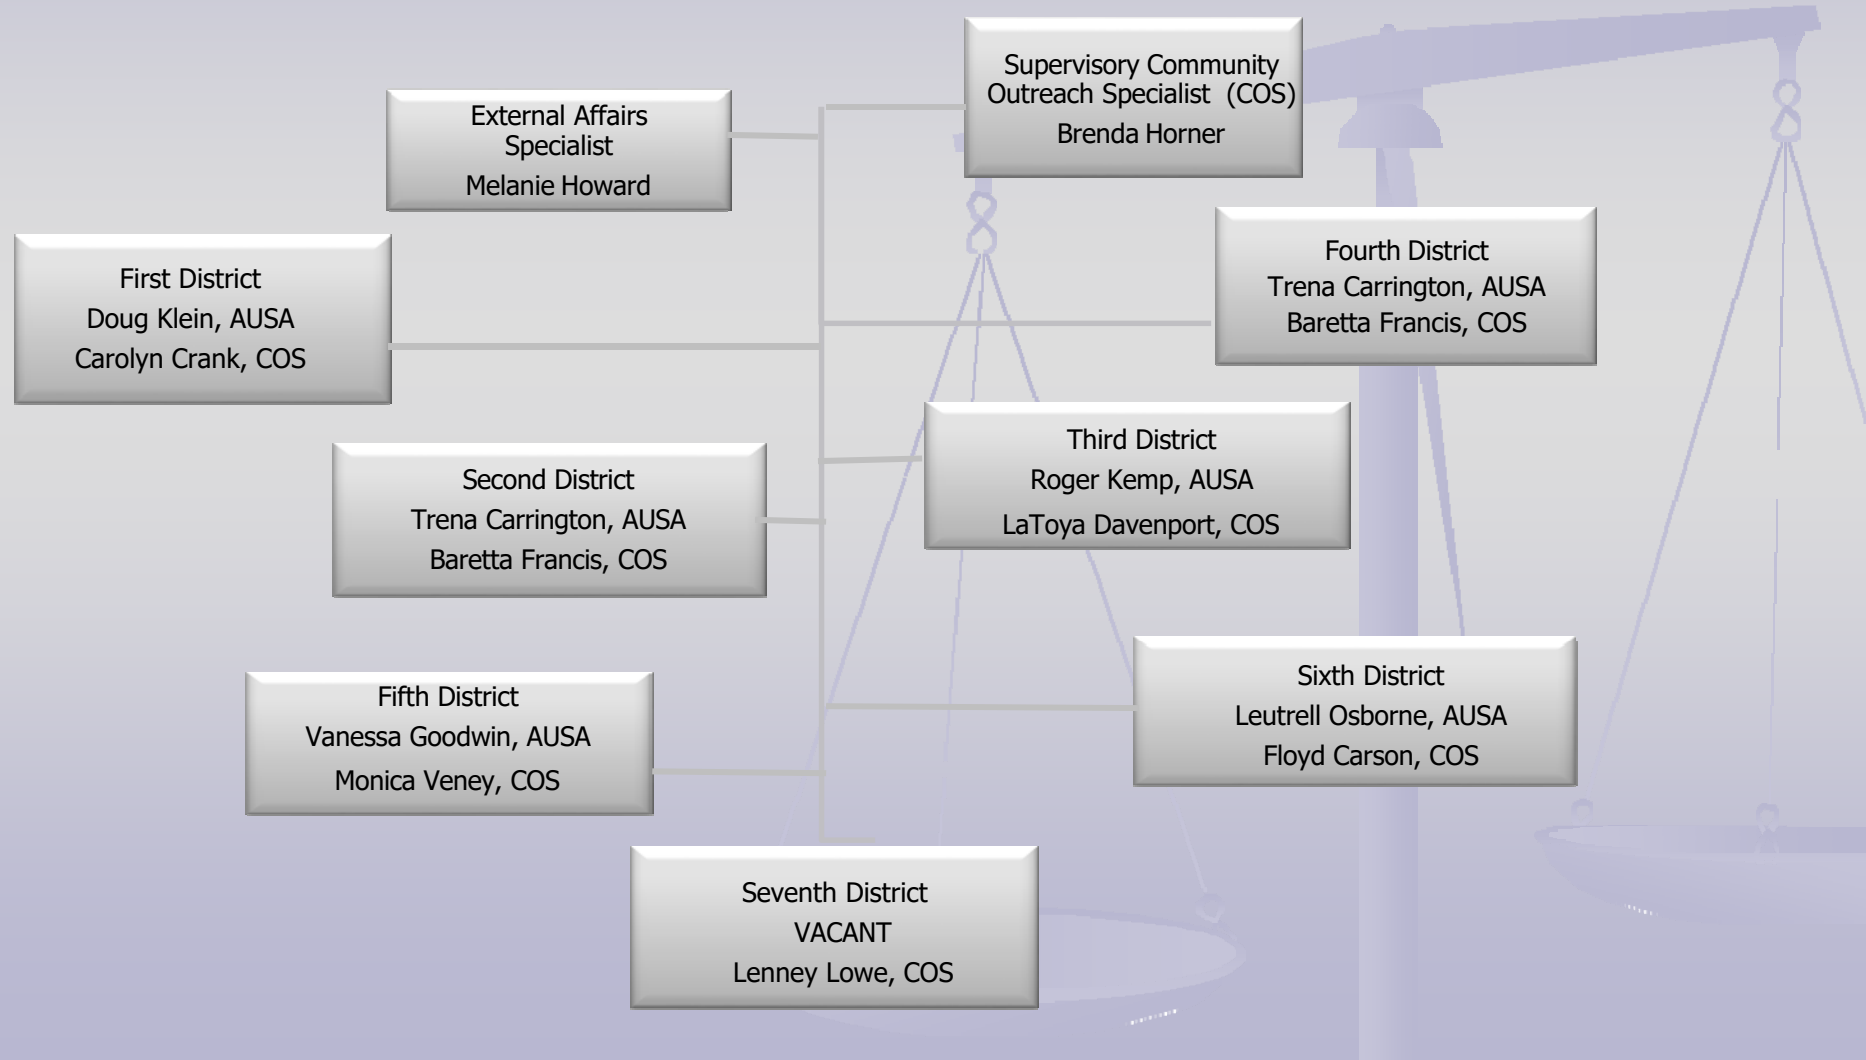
Supervisory Community Outreach Specialist (COS)
Brenda Horner

External Affairs Specialist
Melanie Howard

First District
Doug Klein, AUSA
Carolyn Crank, COS

Fourth District
Trena Carrington, AUSA
Baretta Francis, COS

Third District
Roger Kemp, AUSA
LaToya Davenport, COS

Second District
Trena Carrington, AUSA
Baretta Francis, COS

Sixth District
Leutrell Osborne, AUSA
Floyd Carson, COS

Fifth District
Vanessa Goodwin, AUSA
Monica Veney, COS

Seventh District
VACANT
Lenney Lowe, COS